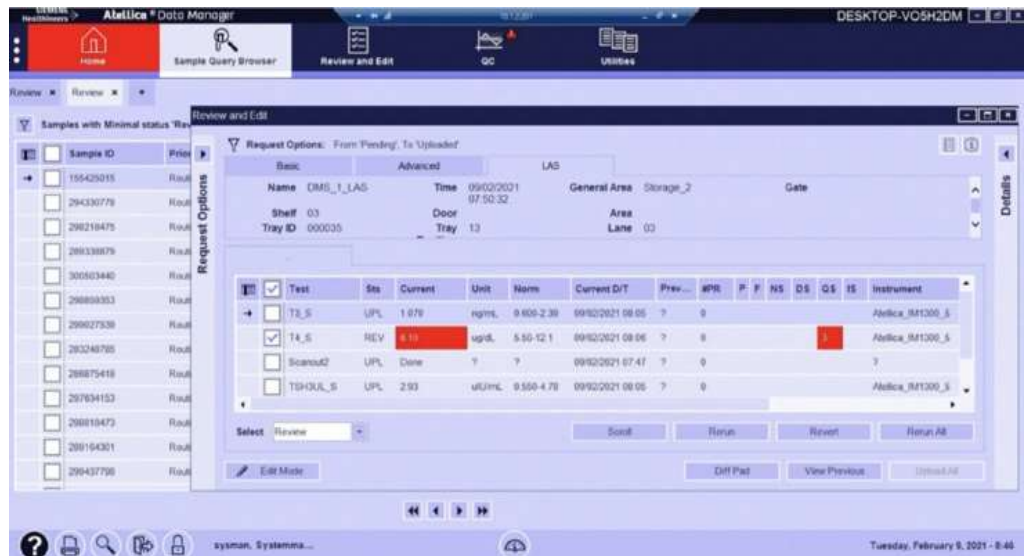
Atellica® Data Manager

DESKTOP-VO5H2DM

Home

Sample Query Browser

Review and Edit

QC

Utilities

Review ×   Review ×   +

Samples with Minimal status 'Rev

| | Sample ID | Prio |
|---|---|---|
| → | 155425015 | Rout |
| | 294330779 | Rout |
| | 298218475 | Rout |
| | 289338879 | Rout |
| | 300503440 | Rout |
| | 298859353 | Rout |
| | 299027539 | Rout |
| | 283248795 | Rout |
| | 288875418 | Rout |
| | 297834153 | Rout |
| | 298019473 | Rout |
| | 289164301 | Rout |
| | 299437798 | Rout |

Review and Edit

Request Options: From 'Pending', To 'Uploaded'

Request Options

Basic   Advanced   LAS

Name DMS_1_LAS   Time 09/02/2021 07:50:32   General Area Storage_2   Gate
Shelf 03   Door   Area
Tray ID 000035   Tray 13   Lane 03

Details

| | Test | Sts | Current | Unit | Norm | Current D/T | Prev... | #PR | P | F | NS | DS | QS | IS | Instrument |
|---|---|---|---|---|---|---|---|---|---|---|---|---|---|---|---|
| → | T3_S | UPL | 1.070 | ng/mL | 0.600-2.39 | 09/02/2021 08:05 | ? | 0 | | | | | | | Atellica_IM1300_5 |
| ☑ | T4_S | REV | 4.13 | ug/dL | 5.50-12.1 | 09/02/2021 08:06 | ? | 0 | | | | | | | Atellica_IM1300_5 |
| | Scanout2 | UPL | Done | ? | ? | 09/02/2021 07:47 | ? | 0 | | | | | | | ? |
| | TSH3UL_S | UPL | 2.93 | uIU/mL | 0.550-4.78 | 09/02/2021 08:05 | ? | 0 | | | | | | | Atellica_IM1300_5 |

Select Review

Scroll   Rerun   Revert   Rerun All

Edit Mode   Diff Pad   View Previous   Upload All

sysman, Systemma...

Tuesday, February 9, 2021 - 8:46